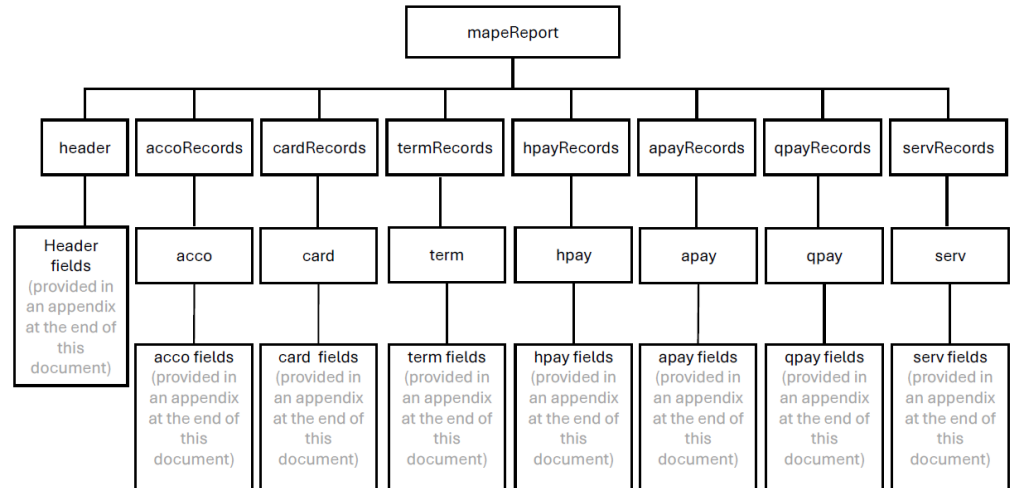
mapeReport

header

accoRecords

cardRecords

termRecords

hpayRecords

apayRecords

qpayRecords

servRecords

Header fields (provided in an appendix at the end of this document)

acco

card

term

hpay

apay

qpay

serv

acco fields (provided in an appendix at the end of this document)

card fields (provided in an appendix at the end of this document)

term fields (provided in an appendix at the end of this document)

hpay fields (provided in an appendix at the end of this document)

apay fields (provided in an appendix at the end of this document)

qpay fields (provided in an appendix at the end of this document)

serv fields (provided in an appendix at the end of this document)